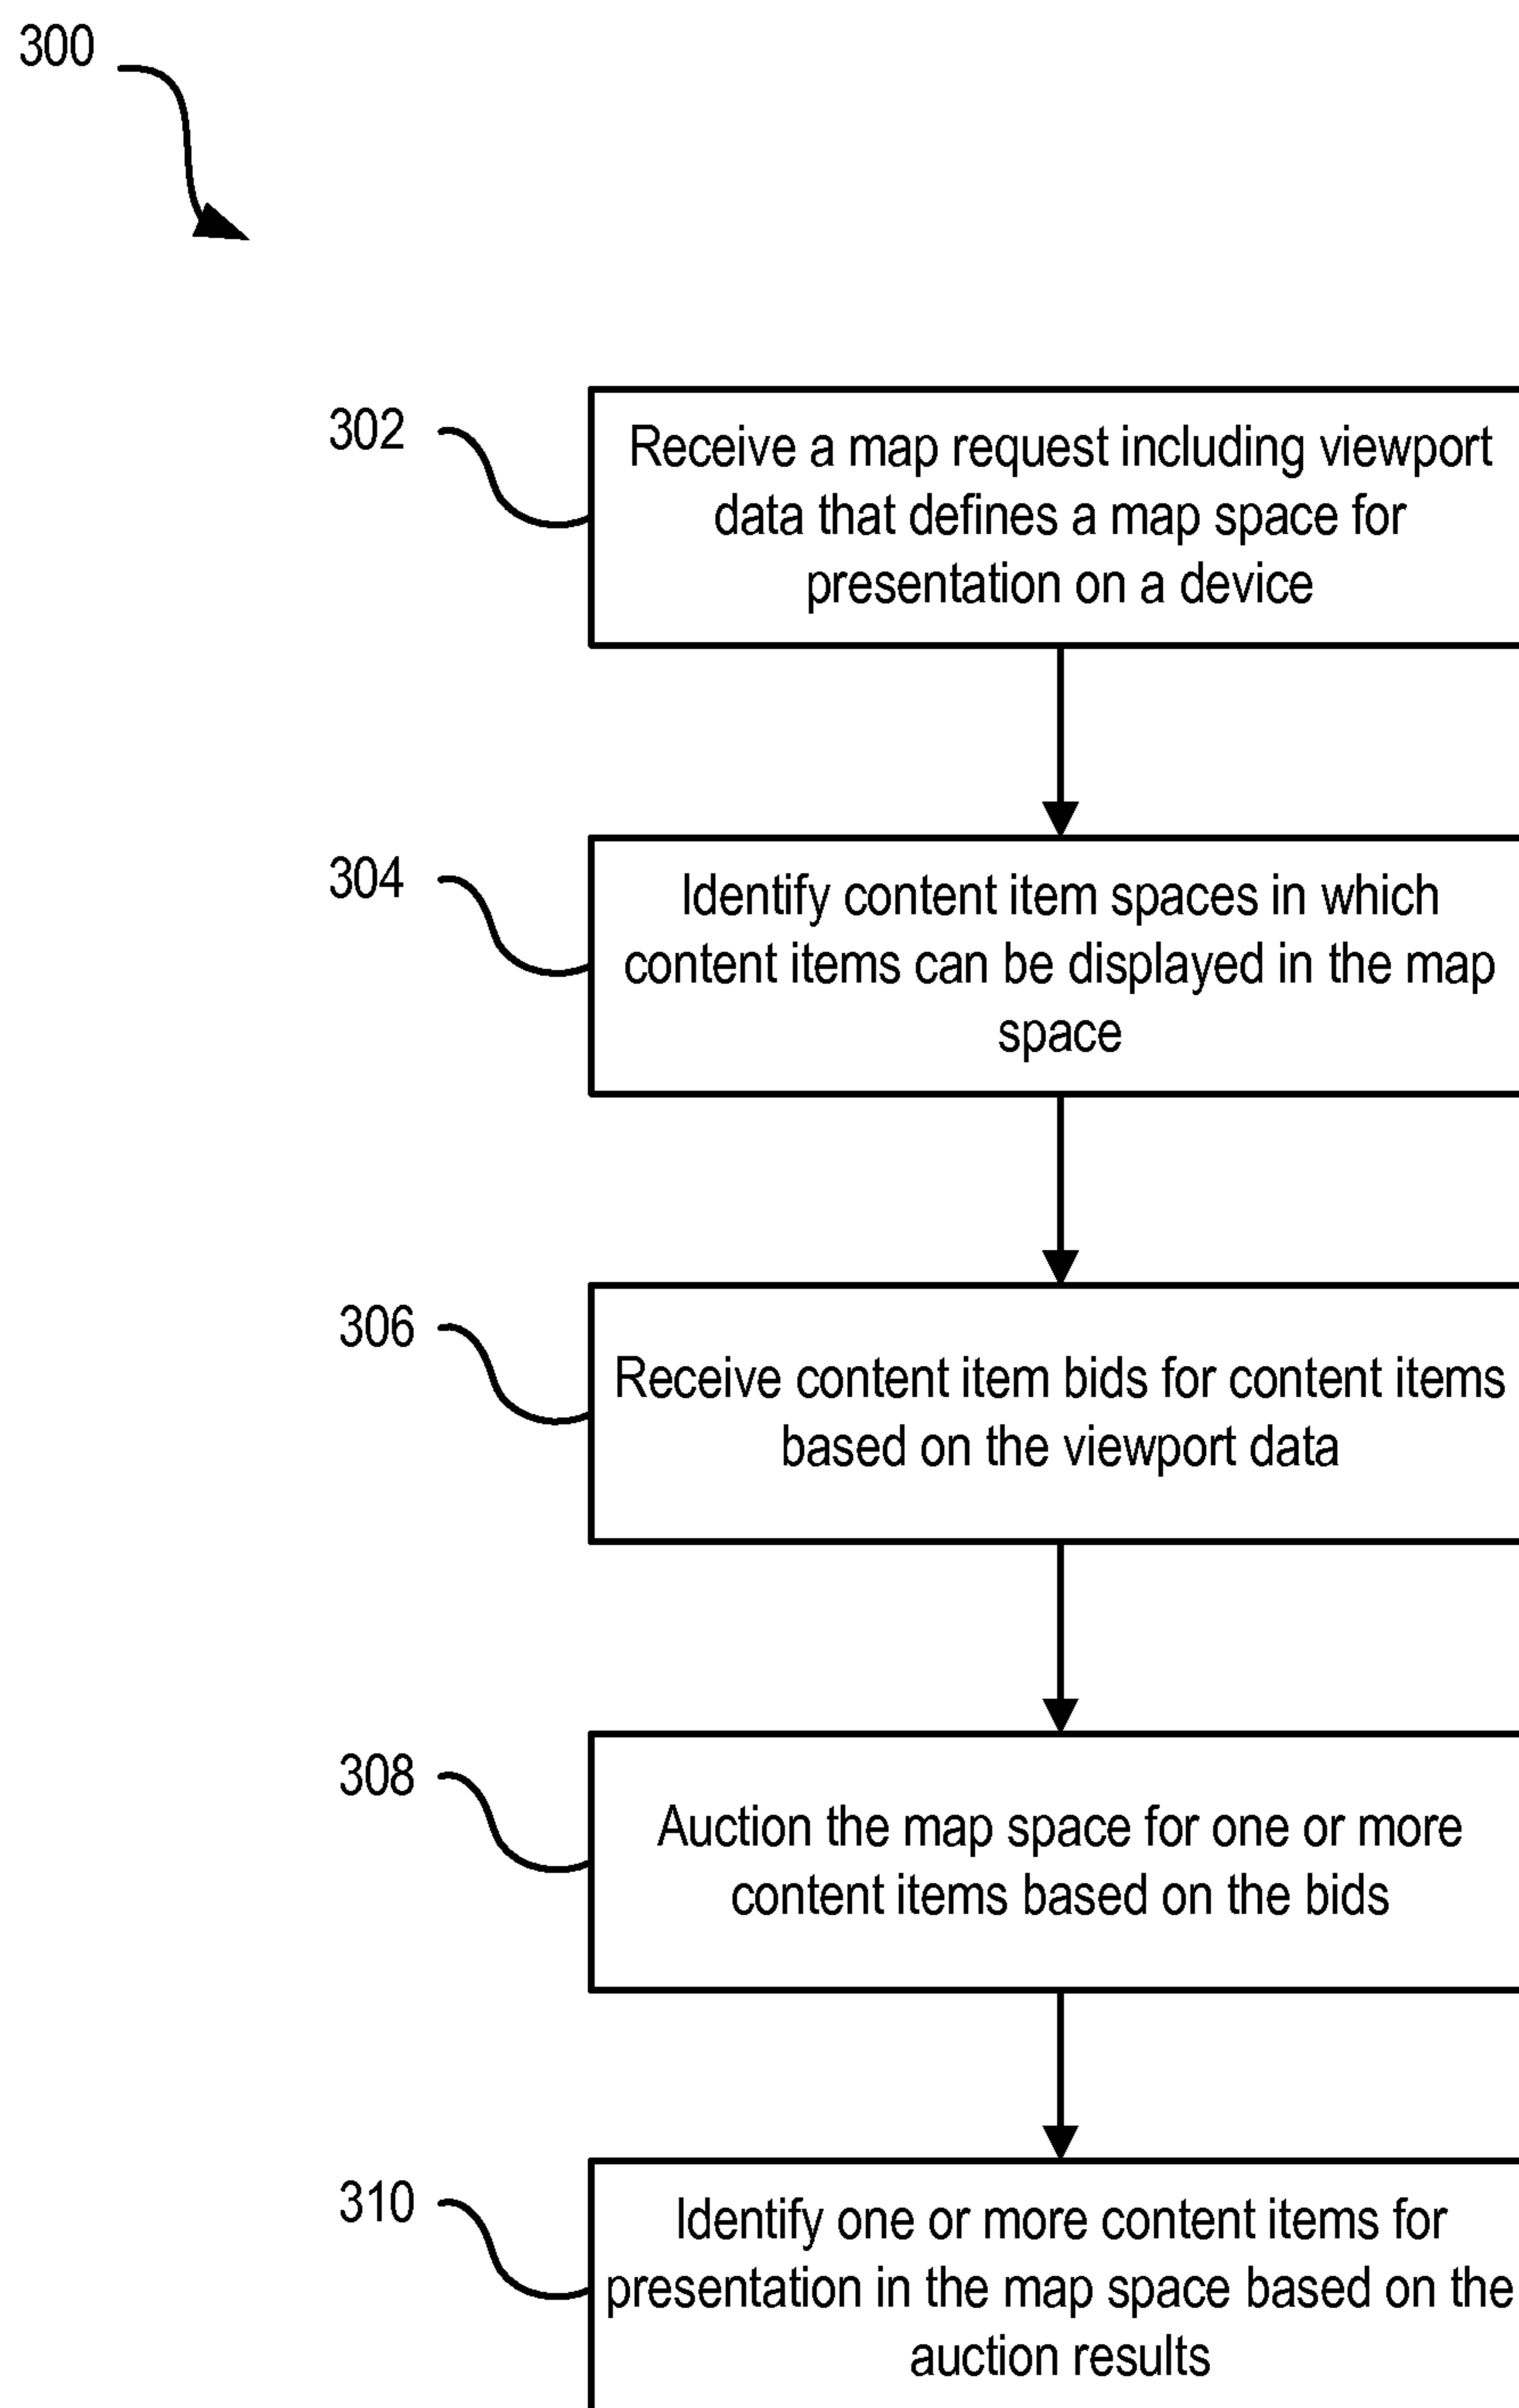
300

302

Receive a map request including viewport data that defines a map space for presentation on a device

304

Identify content item spaces in which content items can be displayed in the map space

306

Receive content item bids for content items based on the viewport data

308

Auction the map space for one or more content items based on the bids

310

Identify one or more content items for presentation in the map space based on the auction results